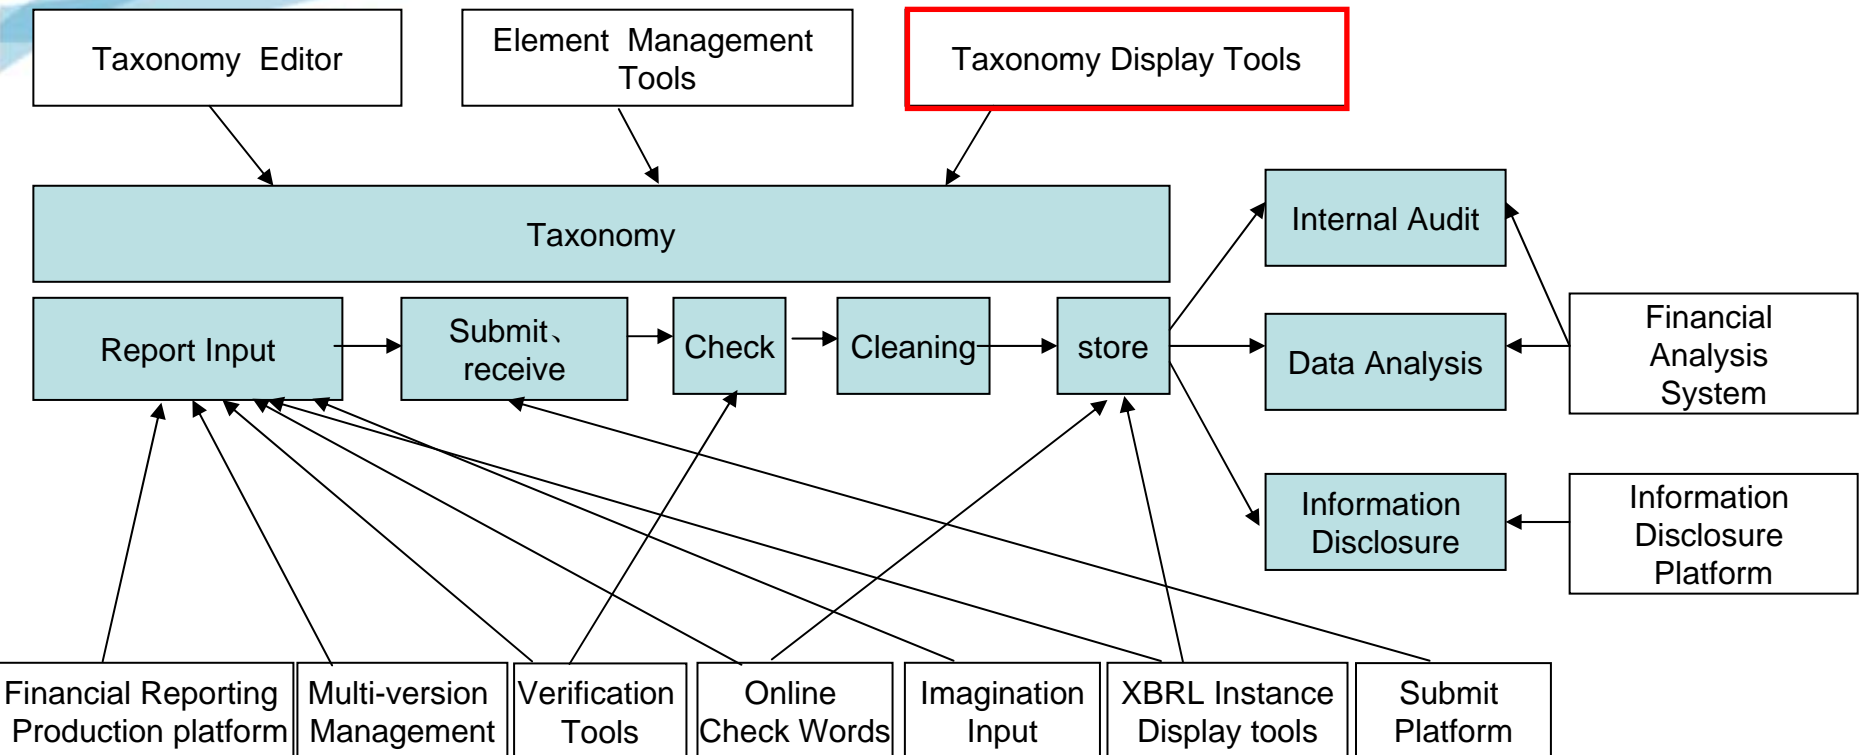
Taxonomy Editor

Element Management Tools

Taxonomy Display Tools

Taxonomy

Internal Audit

Report Input

Submit、receive

Check

Cleaning

store

Data Analysis

Financial Analysis System

Information Disclosure

Information Disclosure Platform

Financial Reporting Production platform

Multi-version Management

Verification Tools

Online Check Words

Imagination Input

XBRL Instance Display tools

Submit Platform